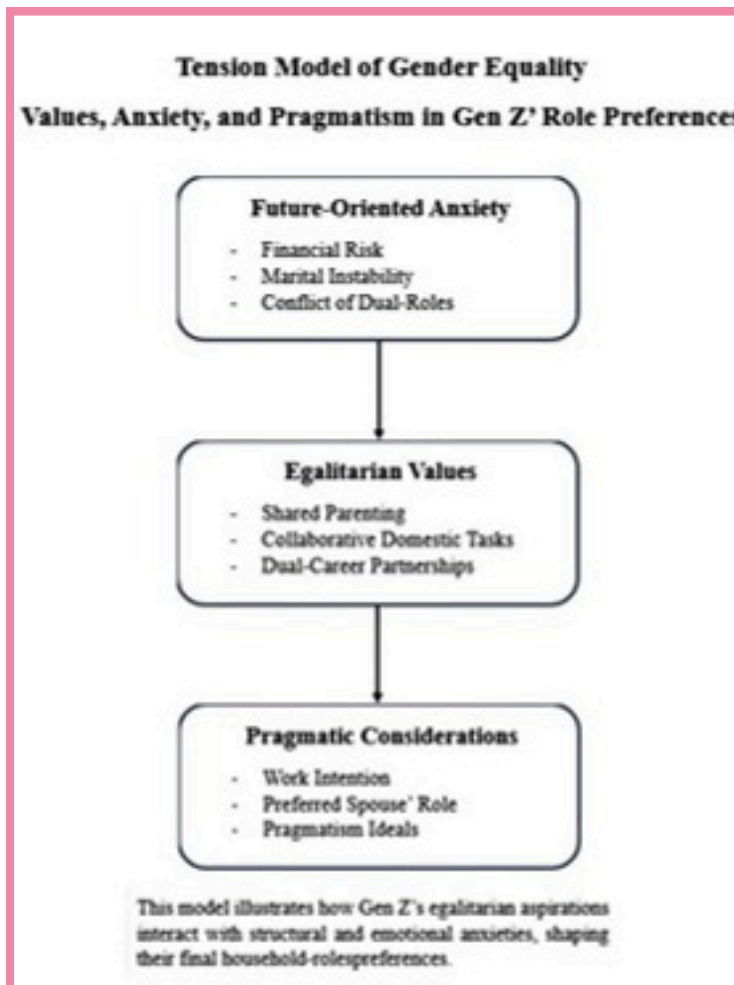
Tension Model of Gender Equality

Values, Anxiety, and Pragmatism in Gen Z' Role Preferences

Future-Oriented Anxiety

- Financial Risk
- Marital Instability
- Conflict of Dual-Roles

Egalitarian Values

- Shared Parenting
- Collaborative Domestic Tasks
- Dual-Career Partnerships

Pragmatic Considerations

- Work Intention
- Preferred Spouse' Role
- Pragmatism Ideals

This model illustrates how Gen Z's egalitarian aspirations interact with structural and emotional anxieties, shaping their final household-rolespreferences.